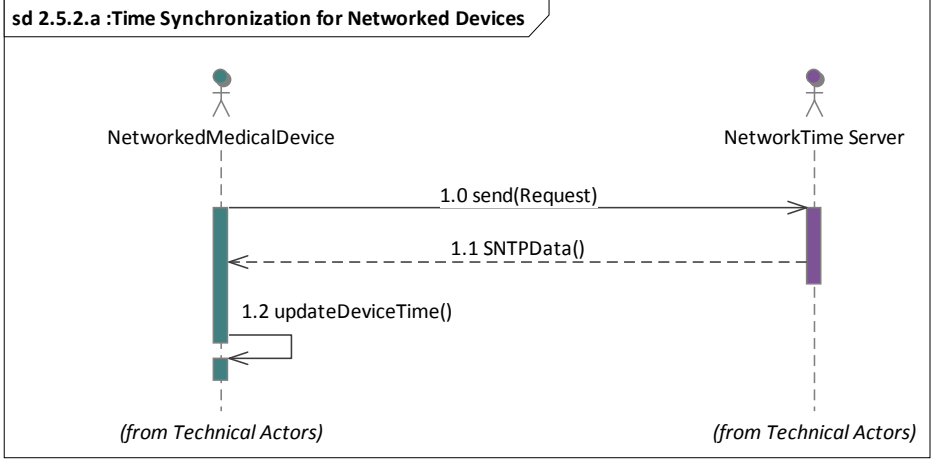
sd 2.5.2.a :Time Synchronization for Networked Devices

NetworkedMedicalDevice

NetworkTime Server

1.0 send(Request)

1.1 SNTPData()

1.2 updateDeviceTime()

(from Technical Actors)

(from Technical Actors)